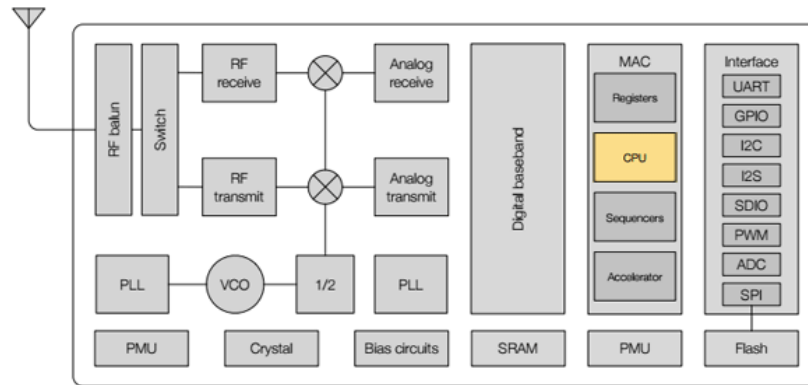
RF balun
Switch
RF receive
Analog receive
RF transmit
Analog transmit
PLL
VCO
1/2
PLL
PMU
Crystal
Bias circuits
Digital baseband
SRAM
MAC
Registers
CPU
Sequencers
Accelerator
PMU
Interface
UART
GPIO
I2C
I2S
SDIO
PWM
ADC
SPI
Flash